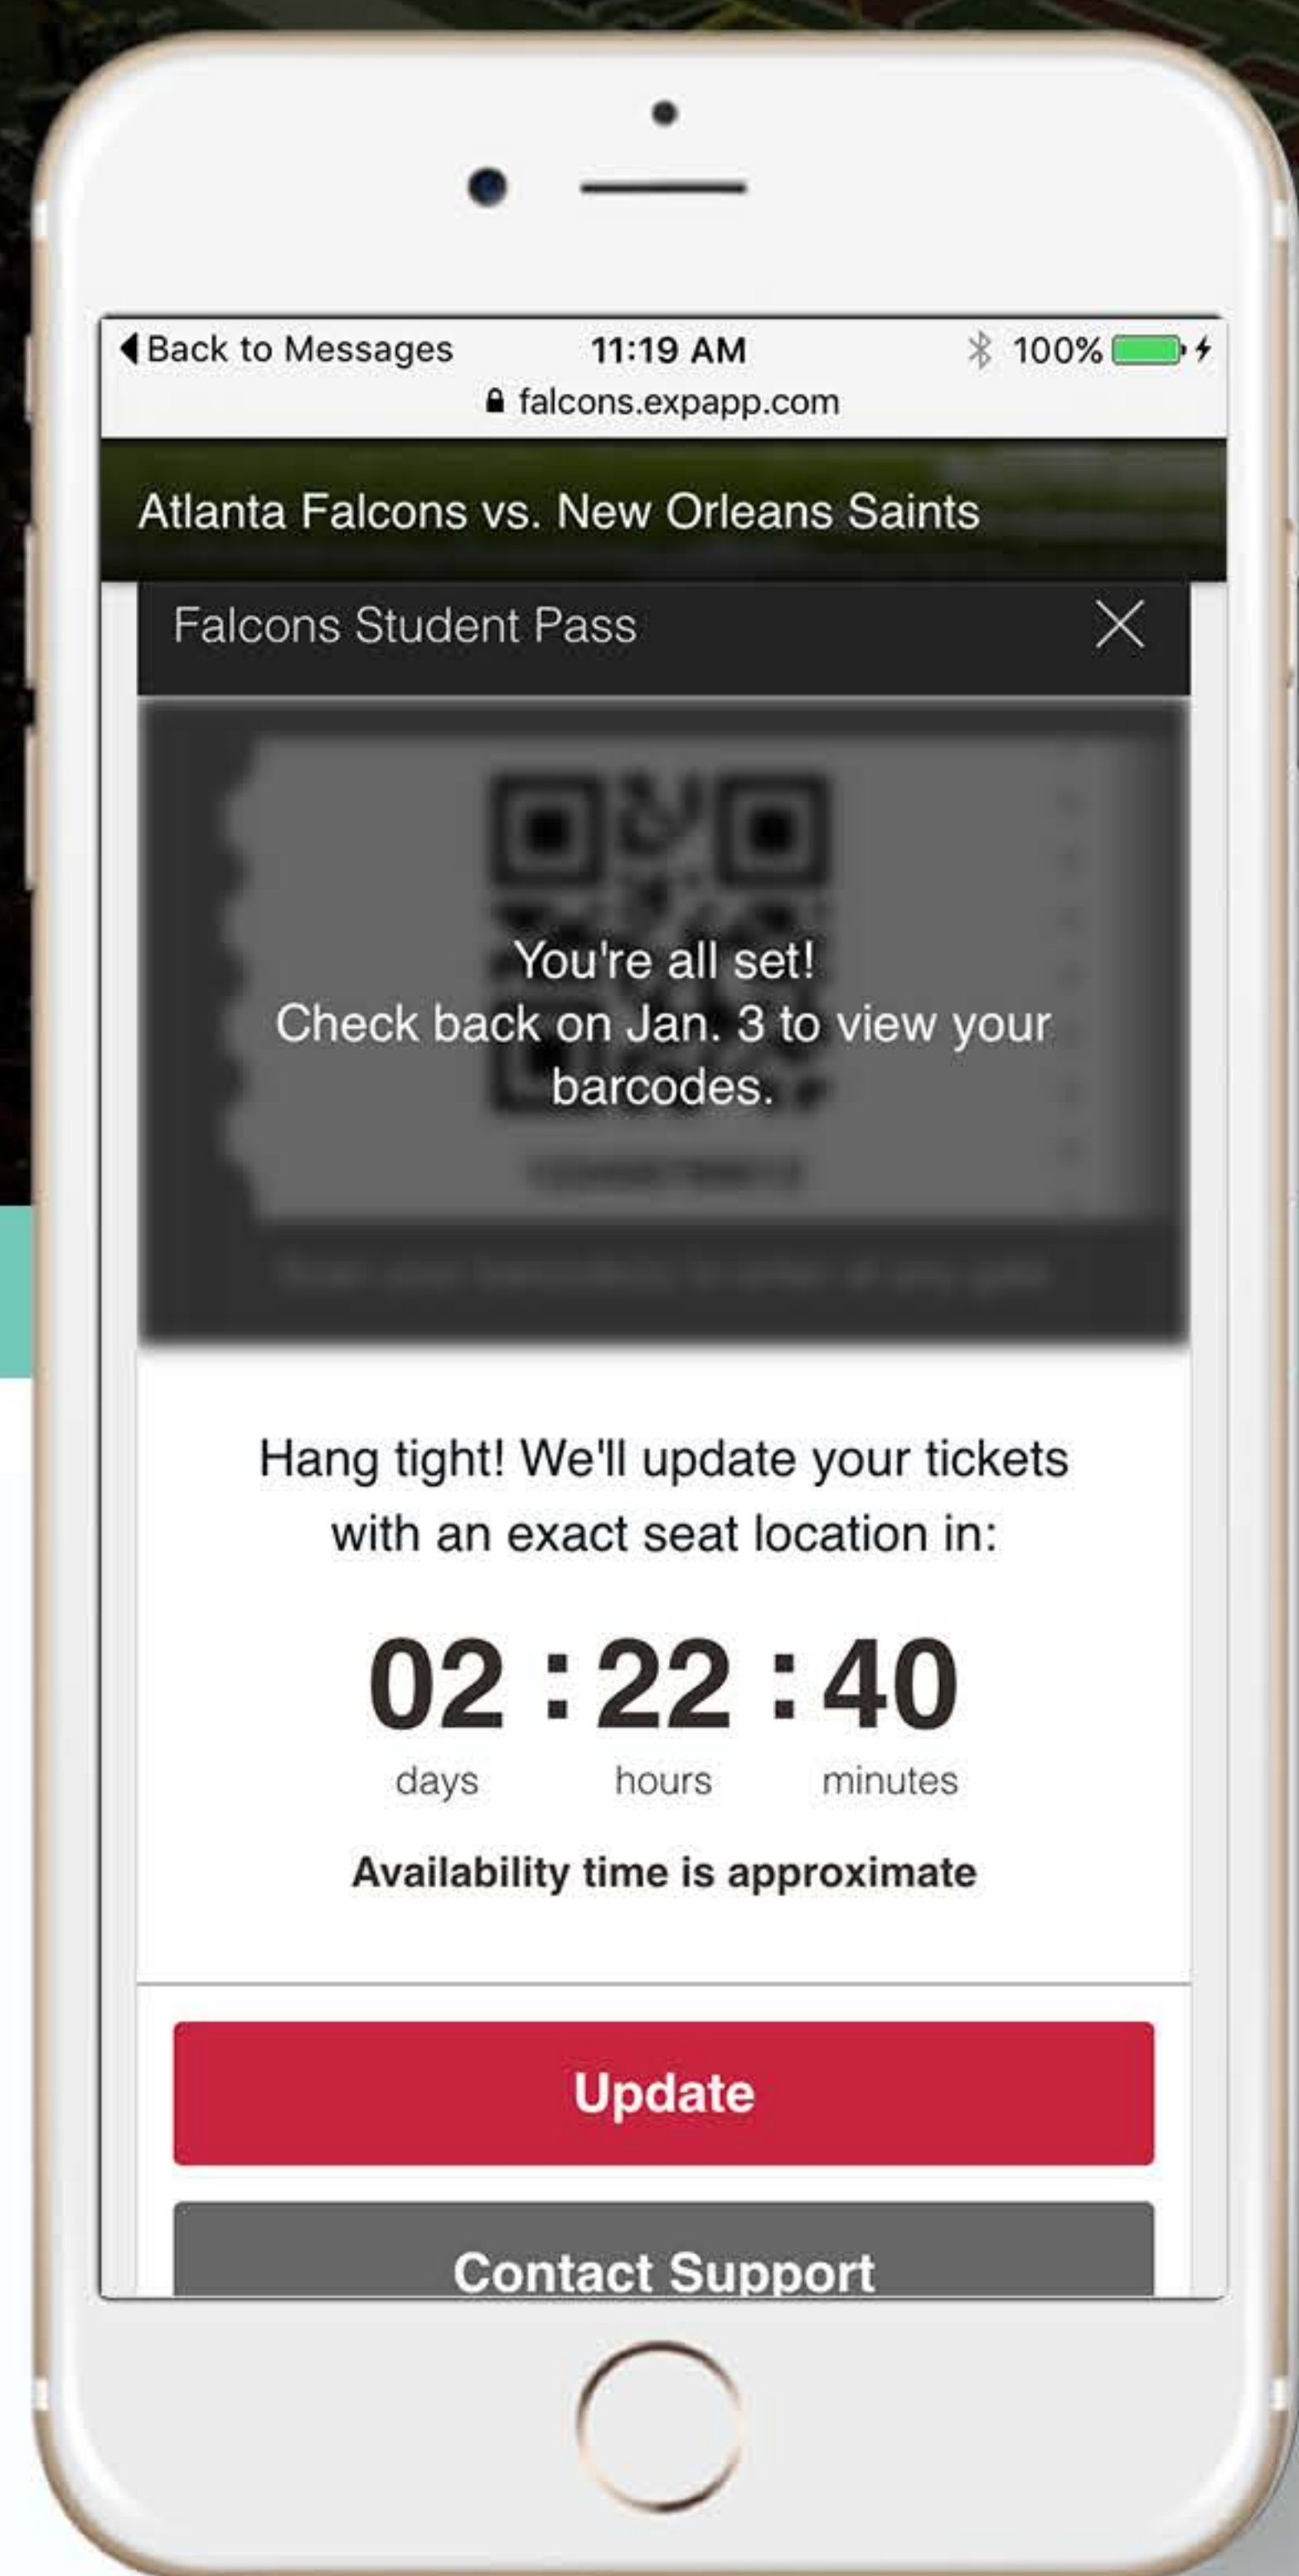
Back to Messages 11:19 AM 100%

falcons.expapp.com

Atlanta Falcons vs. New Orleans Saints

Falcons Student Pass

You're all set!
Check back on Jan. 3 to view your barcodes.

Hang tight! We'll update your tickets with an exact seat location in:

02 : 22 : 40
days hours minutes

Availability time is approximate

Update

Contact Support